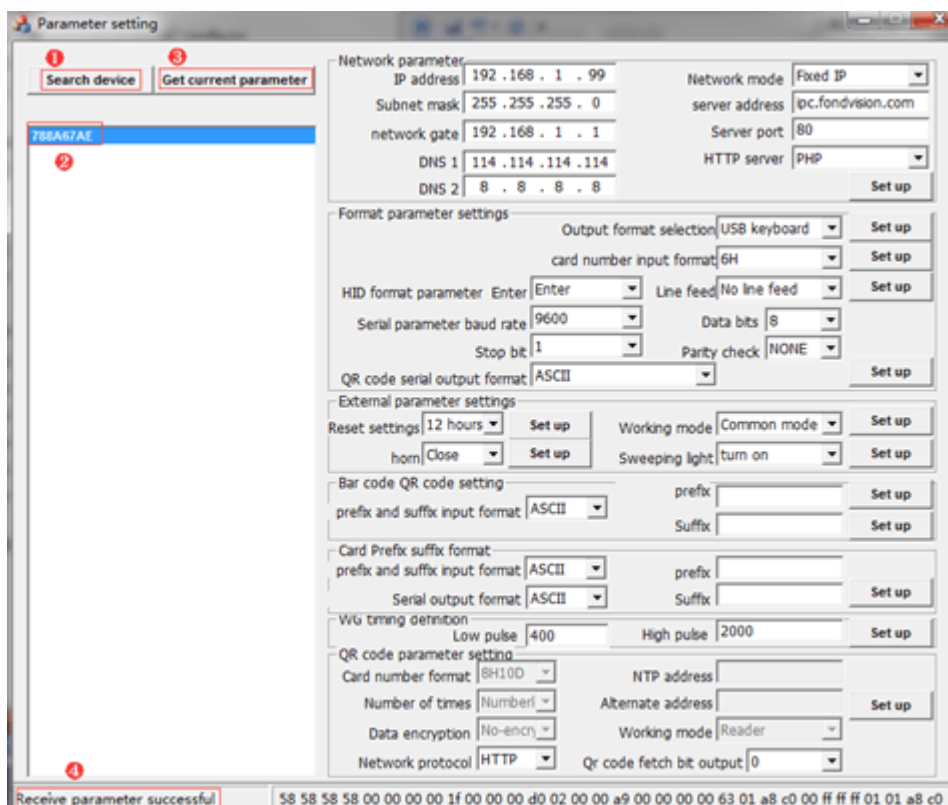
Parameter setting

1
Search device
3
Get current parameter

788A67AE
2

Network parameter
IP address 192 .168 . 1 . 99
Subnet mask 255 .255 .255 . 0
network gate 192 .168 . 1 . 1
DNS 1 114 .114 .114 .114
DNS 2 8 . 8 . 8 . 8
Network mode Fixed IP
server address ipc.fondvision.com
Server port 80
HTTP server PHP
Set up

Format parameter settings
Output format selection USB keyboard
Set up
card number input format 6H
Set up
HID format parameter Enter Enter
Line feed No line feed
Set up
Serial parameter baud rate 9600
Data bits 8
Stop bit 1
Parity check NONE
QR code serial output format ASCII
Set up

External parameter settings
Reset settings 12 hours
Set up
Working mode Common mode
Set up
horn Close
Set up
Sweeping light turn on
Set up

Bar code QR code setting
prefix
Set up
prefix and suffix input format ASCII
Suffix
Set up

Card Prefix suffix format
prefix and suffix input format ASCII
prefix
Serial output format ASCII
Suffix
Set up

WG timing definition
Low pulse 400
High pulse 2000
Set up

QR code parameter setting
Card number format 8H10D
NTP address
Number of times Numberl
Alternate address
Set up
Data encryption No-encry
Working mode Reader
Network protocol HTTP
Qr code fetch bit output 0

4
Receive parameter successful
58 58 58 58 00 00 00 00 1f 00 00 00 d0 02 00 00 a9 00 00 00 00 63 01 a8 c0 00 ff ff ff 01 01 a8 c0